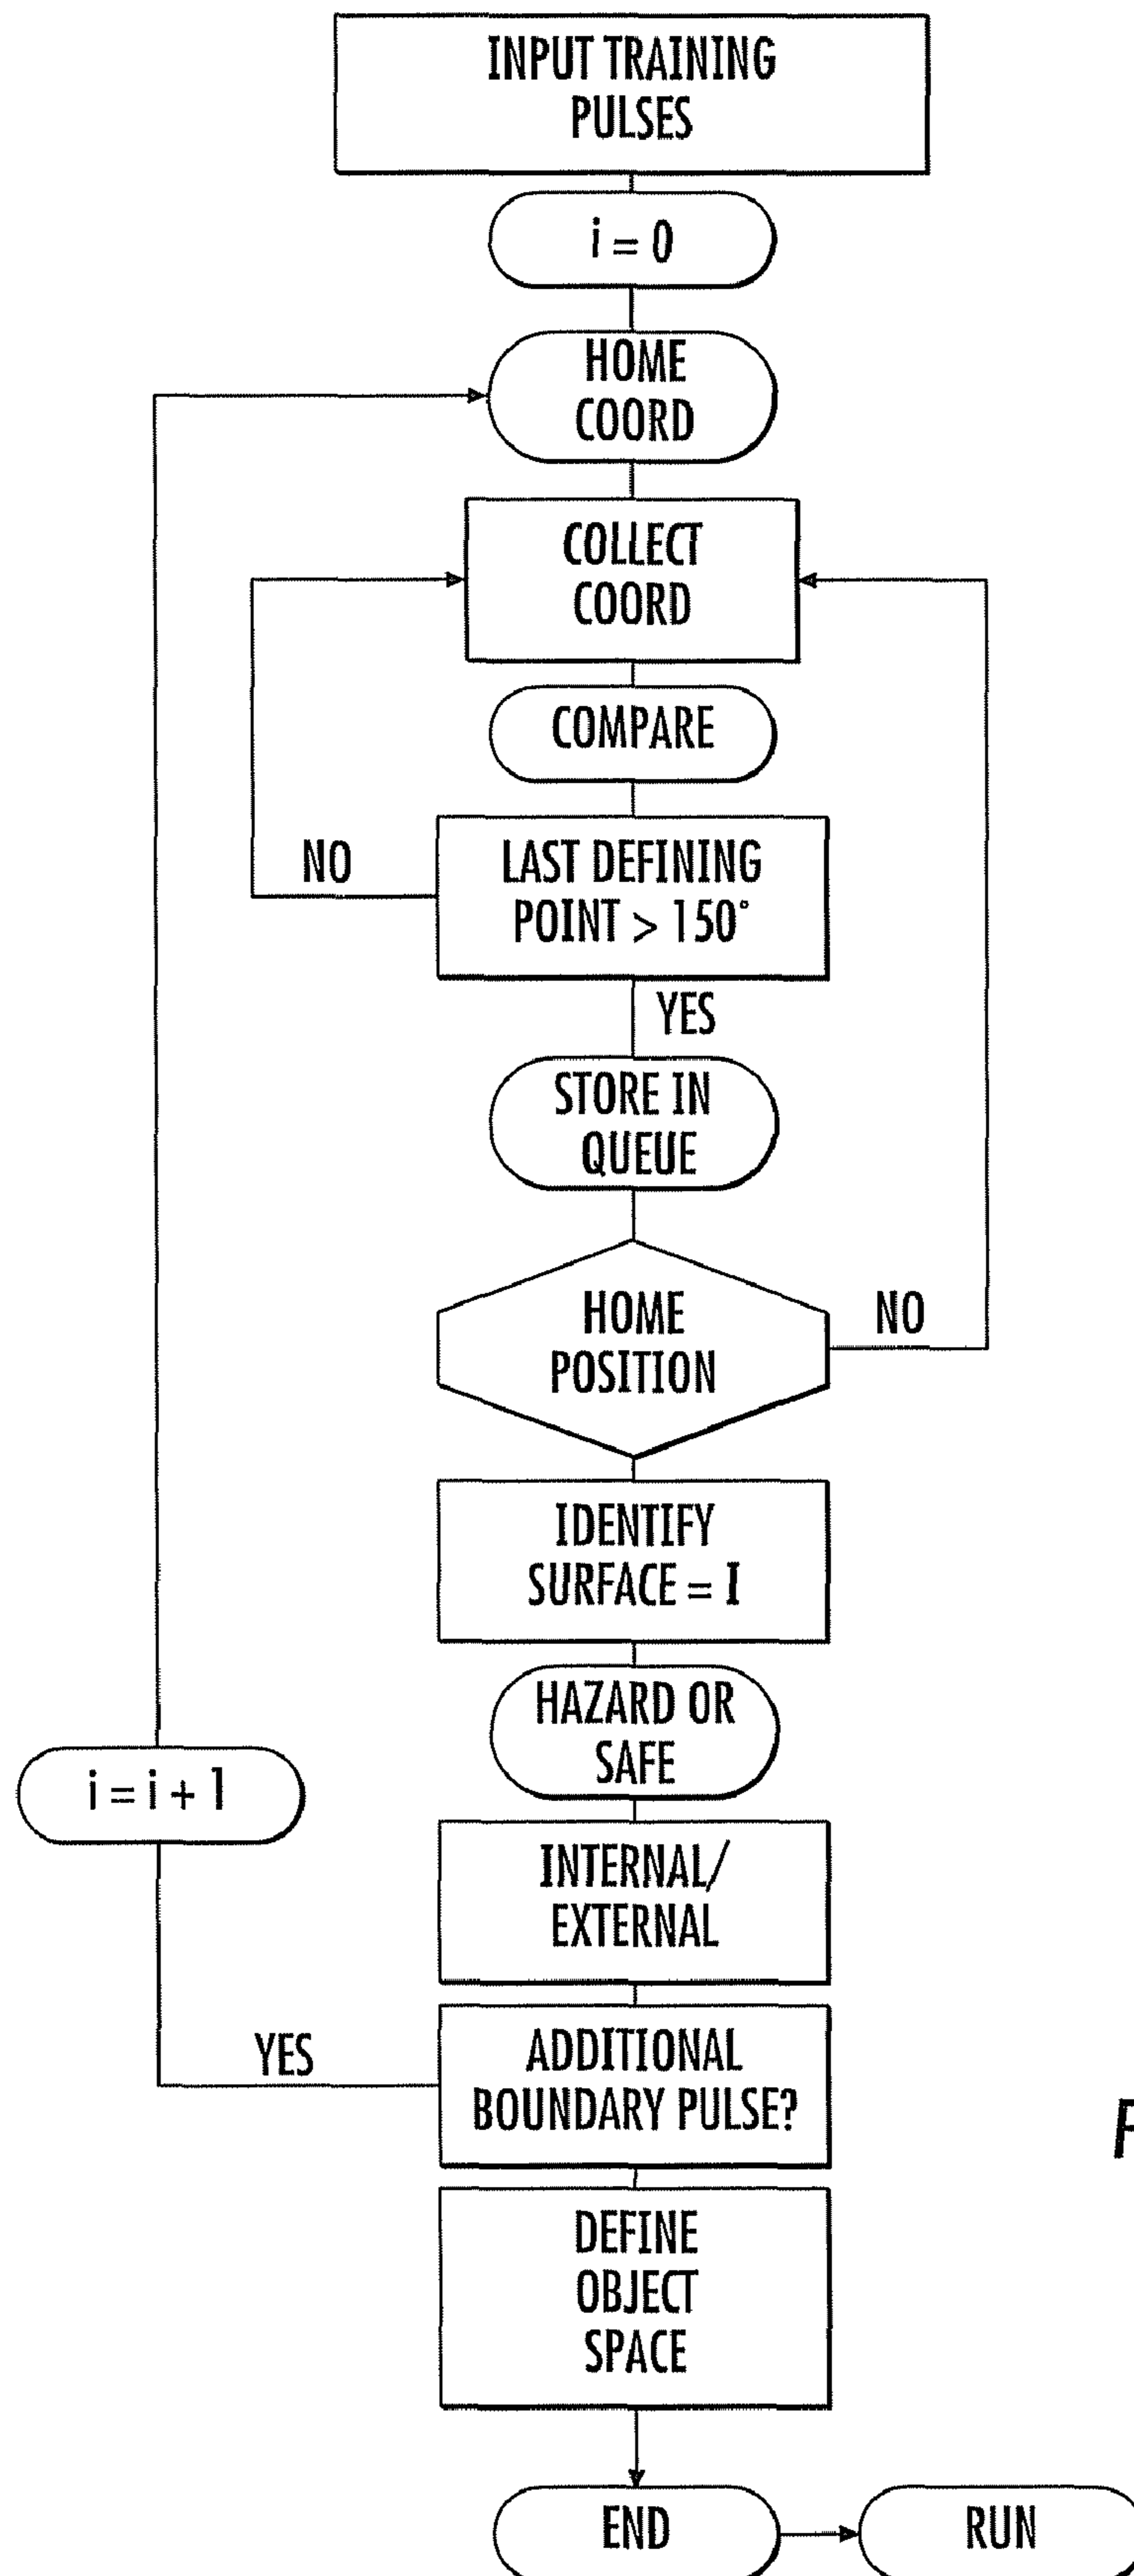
INPUT TRAINING PULSES

$i = 0$

HOME COORD

COLLECT COORD

COMPARE

NO

LAST DEFINING POINT > 150°

YES

STORE IN QUEUE

HOME POSITION

NO

IDENTIFY SURFACE = I

HAZARD OR SAFE

$i = i + 1$

INTERNAL/ EXTERNAL

YES

ADDITIONAL BOUNDARY PULSE?

F

DEFINE OBJECT SPACE

END

RUN